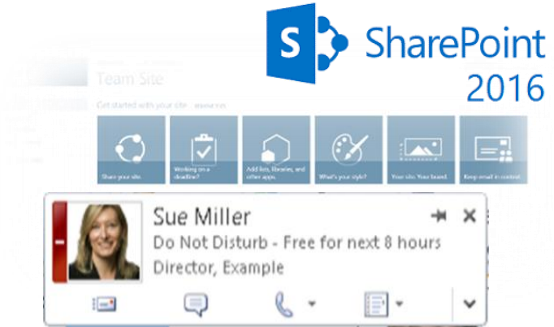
SharePoint 2016

Team Site

Get started with your site

Share your site.

Working on a deadline?

Add lists, libraries, and other apps.

What's your style?

Your site. Your brand.

Keep email in context.

Sue Miller
Do Not Disturb - Free for next 8 hours
Director, Example